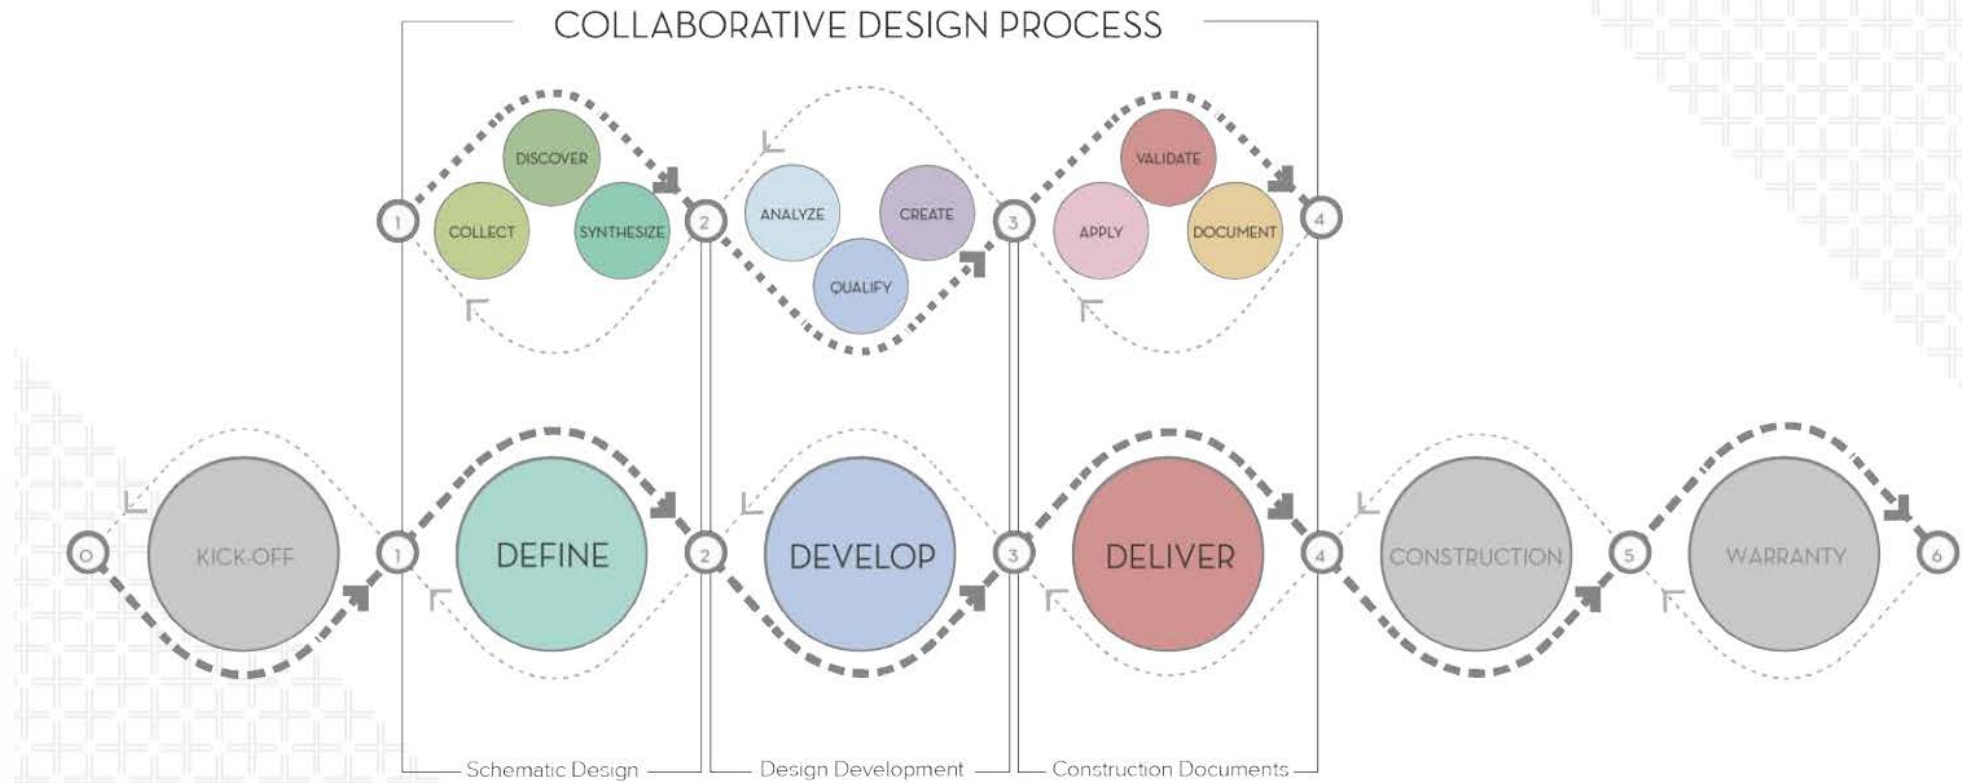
COLLABORATIVE DESIGN PROCESS

1 DISCOVER COLLECT SYNTHESIZE 2 ANALYZE CREATE QUALIFY 3 VALIDATE APPLY DOCUMENT 4

0 KICK-OFF 1 DEFINE 2 DEVELOP 3 DELIVER 4 CONSTRUCTION 5 WARRANTY 6

Schematic Design

Design Development

Construction Documents